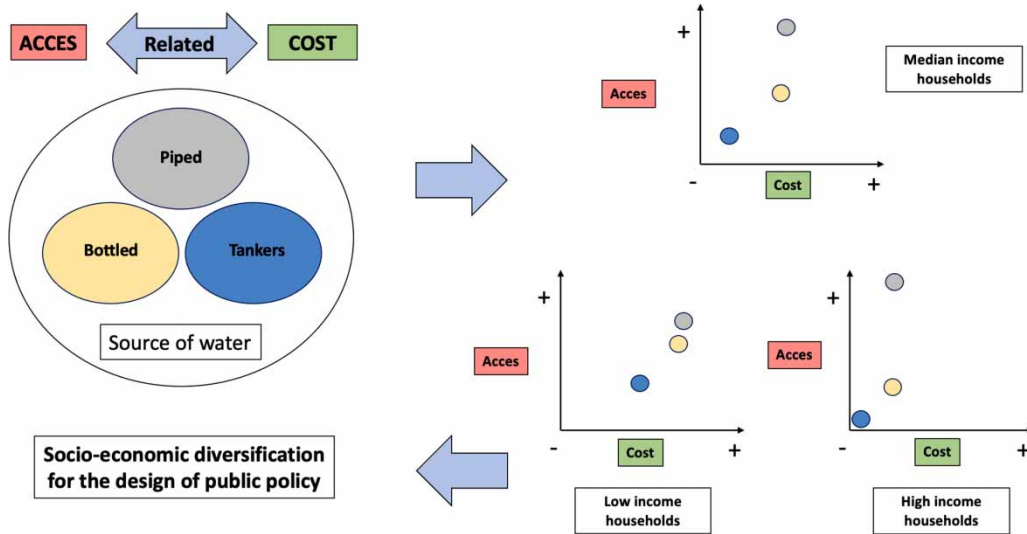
ACCES

Related

COST

Piped

Bottled

Tankers

Source of water

Socio-economic diversification for the design of public policy

+

Acces

-

Cost

+

Median income households

+

Acces

-

Cost

+

Low income households

+

Acces

-

Cost

+

High income households